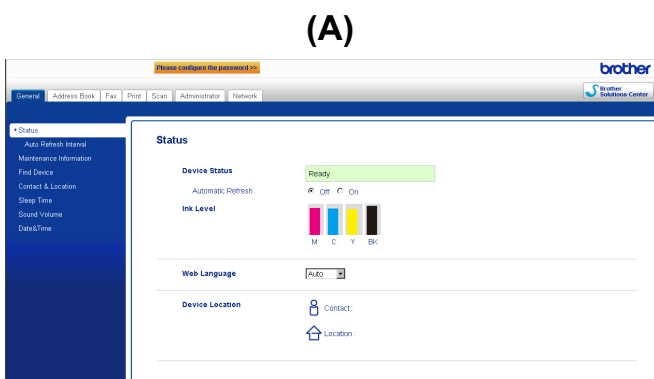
(A)

Please configure the password >>

brother

General | Address Book | Fax | Print | Scan | Administrator | Network

Brother Solutions Center

▸ Status
Auto Refresh Interval
Maintenance Information
Find Device
Contact & Location
Sleep Time
Sound Volume
Date&Time

Status

Device Status
Ready

Automatic Refresh
Off On

Ink Level

M C Y BK

Web Language
Auto

Device Location
Contact :
Location :